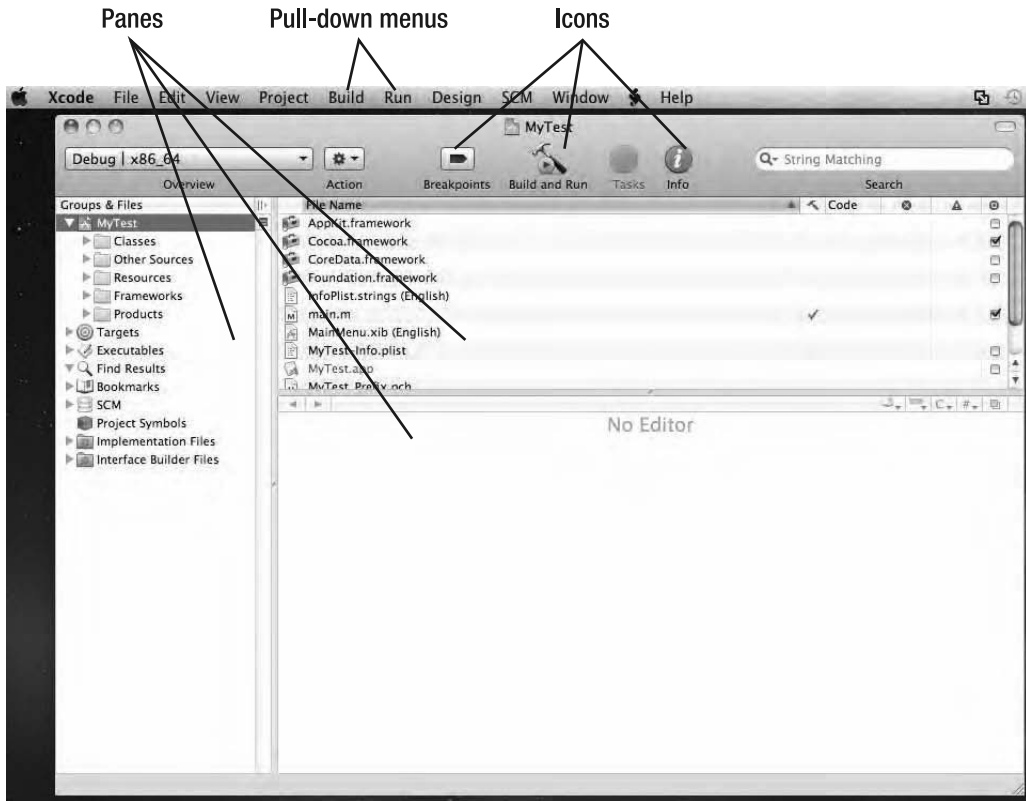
Panes Pull-down menus Icons

Xcode File Edit View Project Build Run Design SCM Window Help

MyTest

Debug | x86_64

Overview Action Breakpoints Build and Run Tasks Info

String Matching

Search

Groups & Files

MyTest
Classes
Other Sources
Resources
Frameworks
Products
Targets
Executables
Find Results
Bookmarks
SCM
Project Symbols
Implementation Files
Interface Builder Files

| File Name | Code |
|---|---|
| AppKit.framework | |
| Cocoa.framework | |
| CoreData.framework | |
| Foundation.framework | |
| InfoPlist.strings (English) | |
| main.m | ✓ |
| MainMenu.xib (English) | |
| MyTest-Info.plist | |
| MyTest.app | |
| MyTest_Prefix.pch | |

No Editor